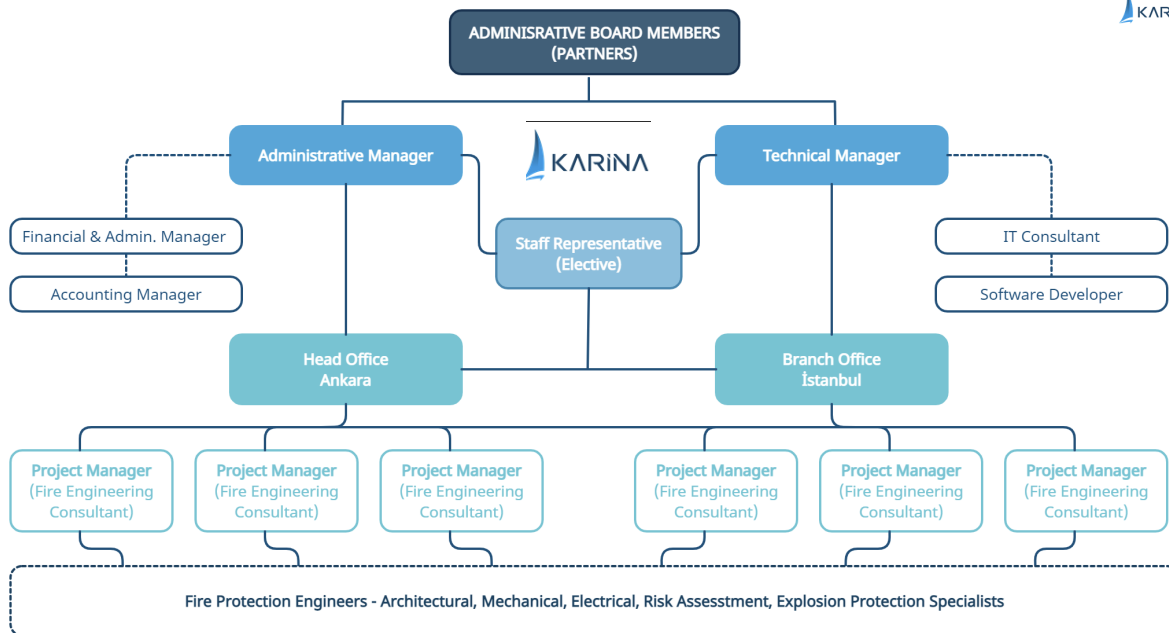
KAR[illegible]

ADMINISRATIVE BOARD MEMBERS (PARTNERS)

KARiNA

Administrative Manager

Technical Manager

Financial & Admin. Manager

Accounting Manager

Staff Representative (Elective)

IT Consultant

Software Developer

Head Office Ankara

Branch Office İstanbul

Project Manager (Fire Engineering Consultant)

Project Manager (Fire Engineering Consultant)

Project Manager (Fire Engineering Consultant)

Project Manager (Fire Engineering Consultant)

Project Manager (Fire Engineering Consultant)

Project Manager (Fire Engineering Consultant)

Fire Protection Engineers - Architectural, Mechanical, Electrical, Risk Assesstment, Explosion Protection Specialists